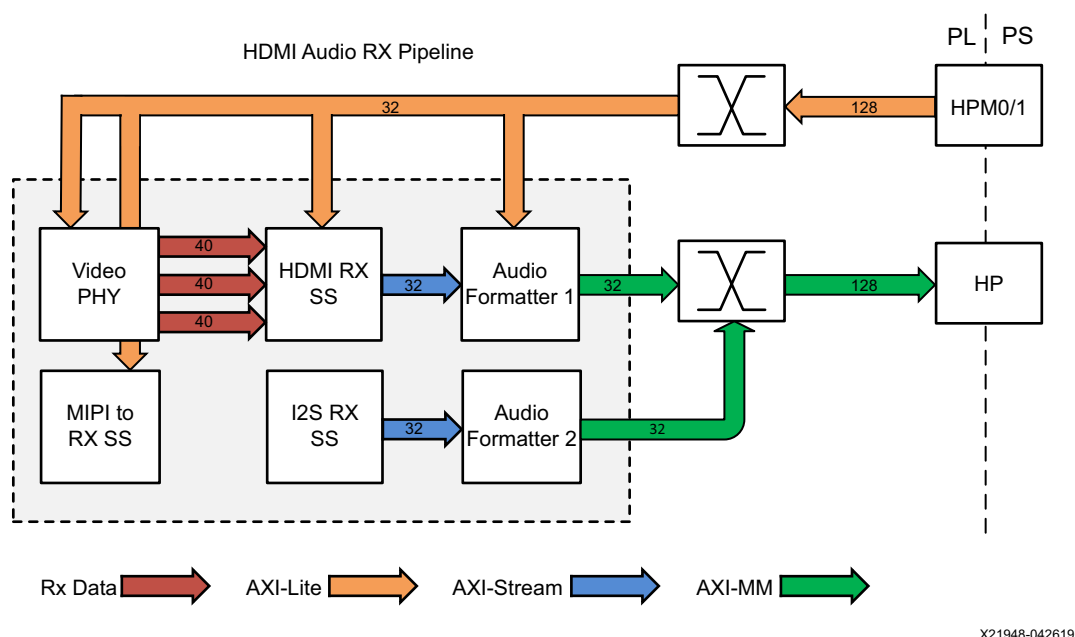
HDMI Audio RX Pipeline

PL | PS

32

128

HPM0/1

Video PHY

40

40

40

HDMI RX SS

32

Audio Formatter 1

32

128

HP

MIPI to RX SS

I2S RX SS

32

Audio Formatter 2

32

Rx Data

AXI-Lite

AXI-Stream

AXI-MM

X21948-042619